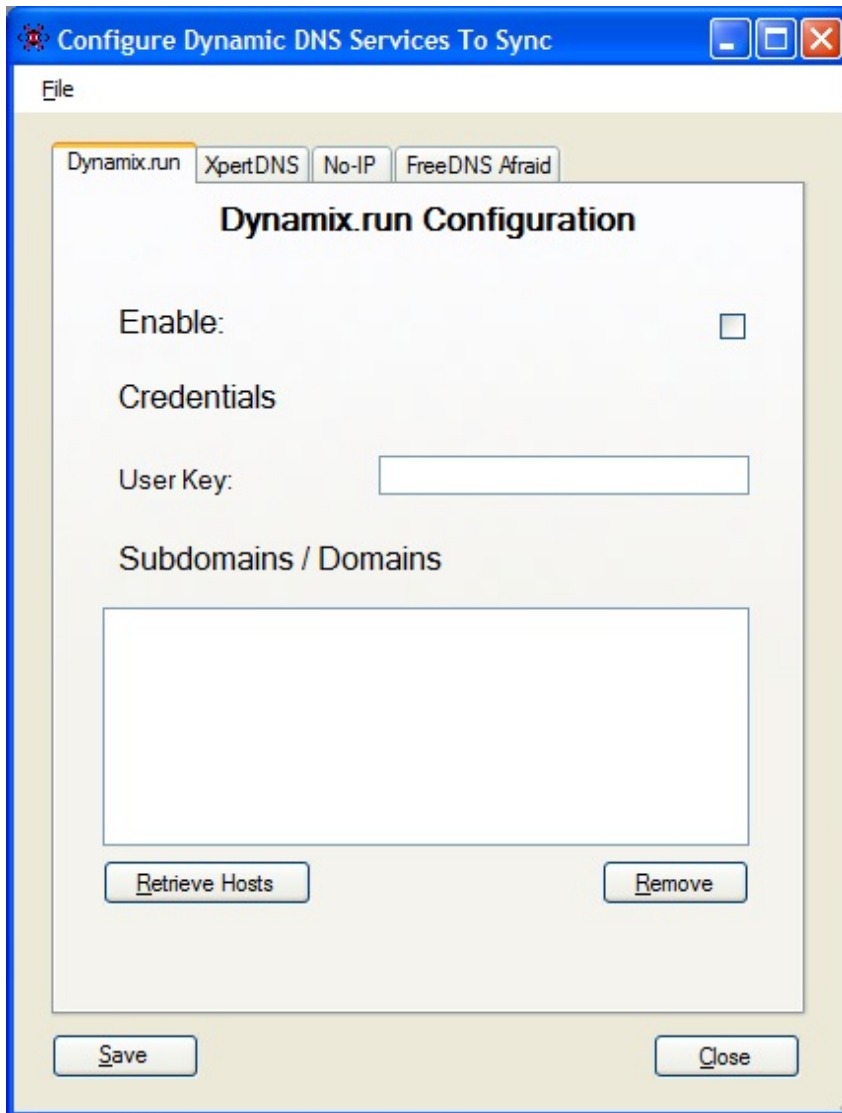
Configure Dynamic DNS Services To Sync

File

Dynamix.run
XpertDNS
No-IP
FreeDNS Afraid

Dynamix.run Configuration

Enable:

Credentials

User Key:

Subdomains / Domains

Retrieve Hosts

Remove

Save

Close